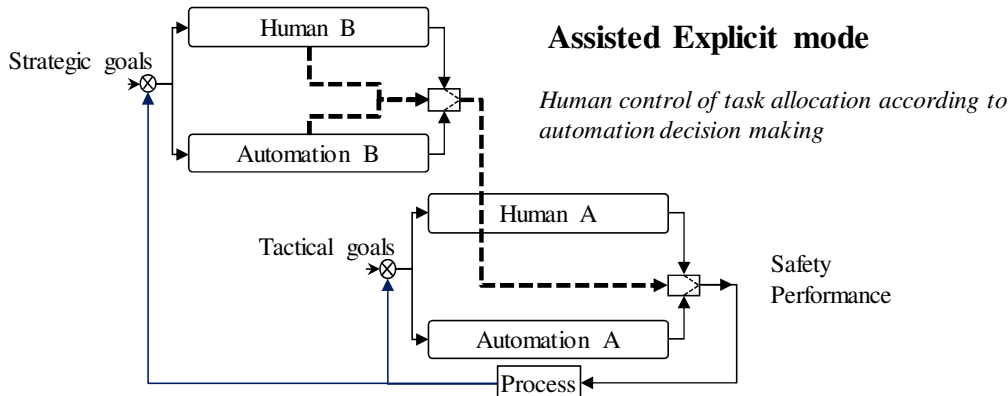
Assisted Explicit mode

Human control of task allocation according to automation decision making

Strategic goals

Human B

Automation B

Tactical goals

Human A

Automation A

Safety Performance

Process